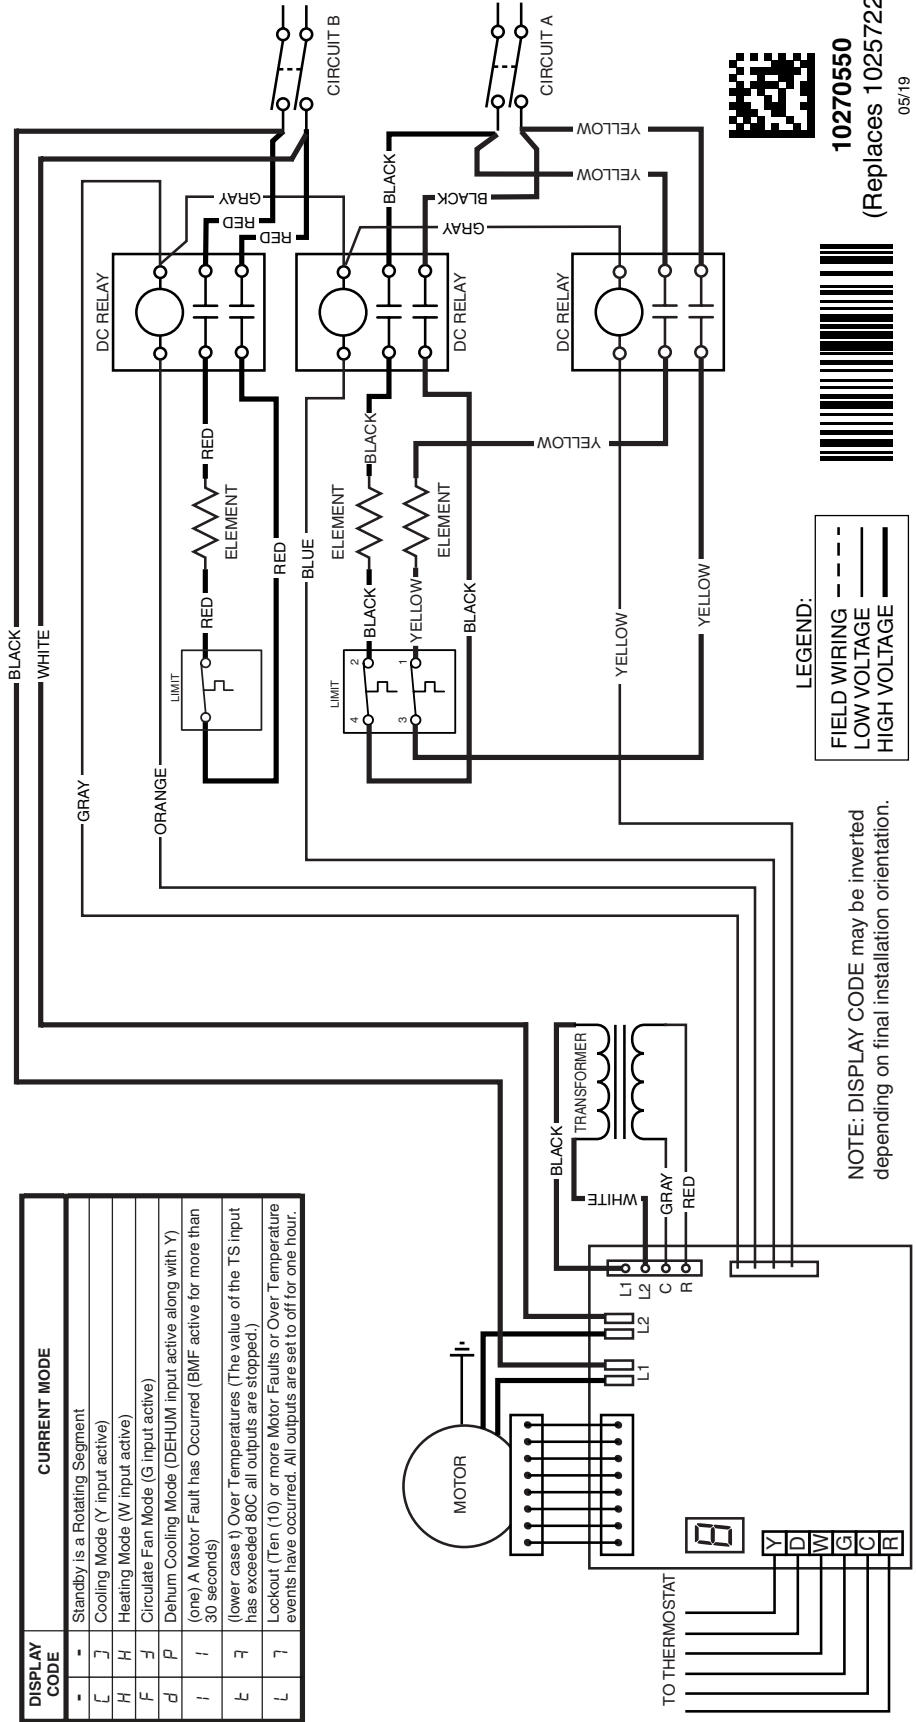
| DISPLAY CODE | | CURRENT MODE |
|---|---|---|
| - | - | Standby is a Rotating Segment |
| C | C | Cooling Mode (Y input active) |
| H | H | Heating Mode (W input active) |
| F | F | Circulate Fan Mode (G input active) |
| d | d | Dehum Cooling Mode (DEHUM input active along with Y) |
| 1 | 1 | (one) A Motor Fault has Occurred (BMF active for more than 30 seconds) |
| t | t | (lower case t) Over Temperatures (The value of the TS input has exceeded 80C all outputs are stopped.) |
| L | L | Lockout (Ten (10) or more Motor Faults or Over Temperature events have occurred. All outputs are set to off for one hour. |

TO THERMOSTAT

Y D W G C R

MOTOR

L1 L2 L1 L2 C R

BLACK WHITE GRAY RED

TRANSFORMER

BLACK WHITE GRAY ORANGE BLUE YELLOW YELLOW

LIMIT RED ELEMENT RED RED DC RELAY RED RED GRAY

LIMIT 2 4 1 3 BLACK ELEMENT BLACK YELLOW ELEMENT BLACK BLACK DC RELAY BLACK BLACK GRAY

YELLOW YELLOW DC RELAY YELLOW YELLOW

CIRCUIT B

CIRCUIT A

LEGEND:
FIELD WIRING
LOW VOLTAGE
HIGH VOLTAGE

NOTE: DISPLAY CODE may be inverted depending on final installation orientation.

10270550
(Replaces 1025722
05/19